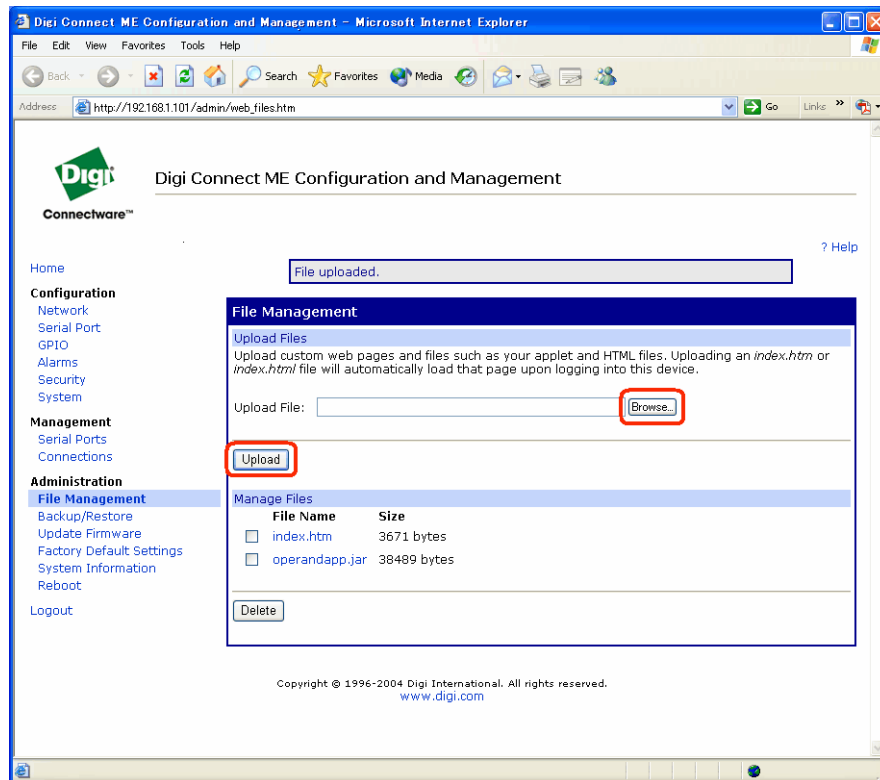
Digi Connect ME Configuration and Management - Microsoft Internet Explorer

File Edit View Favorites Tools Help

Back Search Favorites Media

Address http://192.168.1.101/admin/web_files.htm Go Links

Digi
Connectware™

Digi Connect ME Configuration and Management

? Help

Home

File uploaded.

Configuration
Network
Serial Port
GPIO
Alarms
Security
System

Management
Serial Ports
Connections

Administration
File Management
Backup/Restore
Update Firmware
Factory Default Settings
System Information
Reboot

Logout

File Management

Upload Files

Upload custom web pages and files such as your applet and HTML files. Uploading an *index.htm* or *index.html* file will automatically load that page upon logging into this device.

Upload File: Browse...

Upload

Manage Files

| File Name | Size |
|---|---|
| index.htm | 3671 bytes |
| operandapp.jar | 38489 bytes |

Delete

Copyright © 1996-2004 Digi International. All rights reserved.
www.digi.com